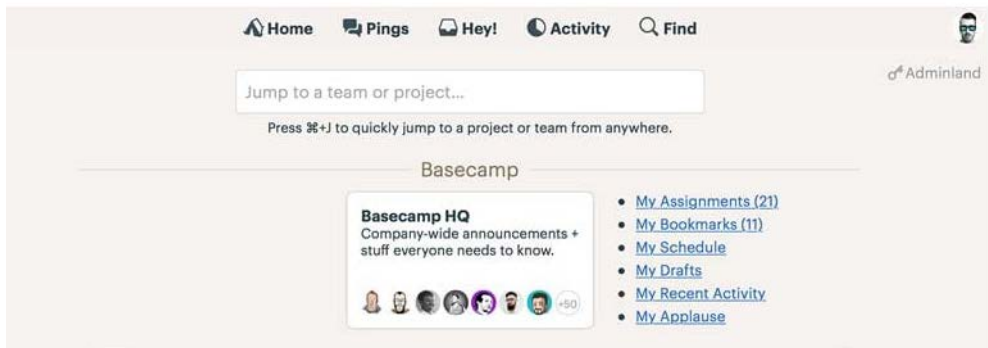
Home Pings Hey! Activity Find

Adminland

Jump to a team or project...

Press ⌘+J to quickly jump to a project or team from anywhere.

Basecamp

**Basecamp HQ**
Company-wide announcements + stuff everyone needs to know.

+50

- My Assignments (21)
- My Bookmarks (11)
- My Schedule
- My Drafts
- My Recent Activity
- My Applause